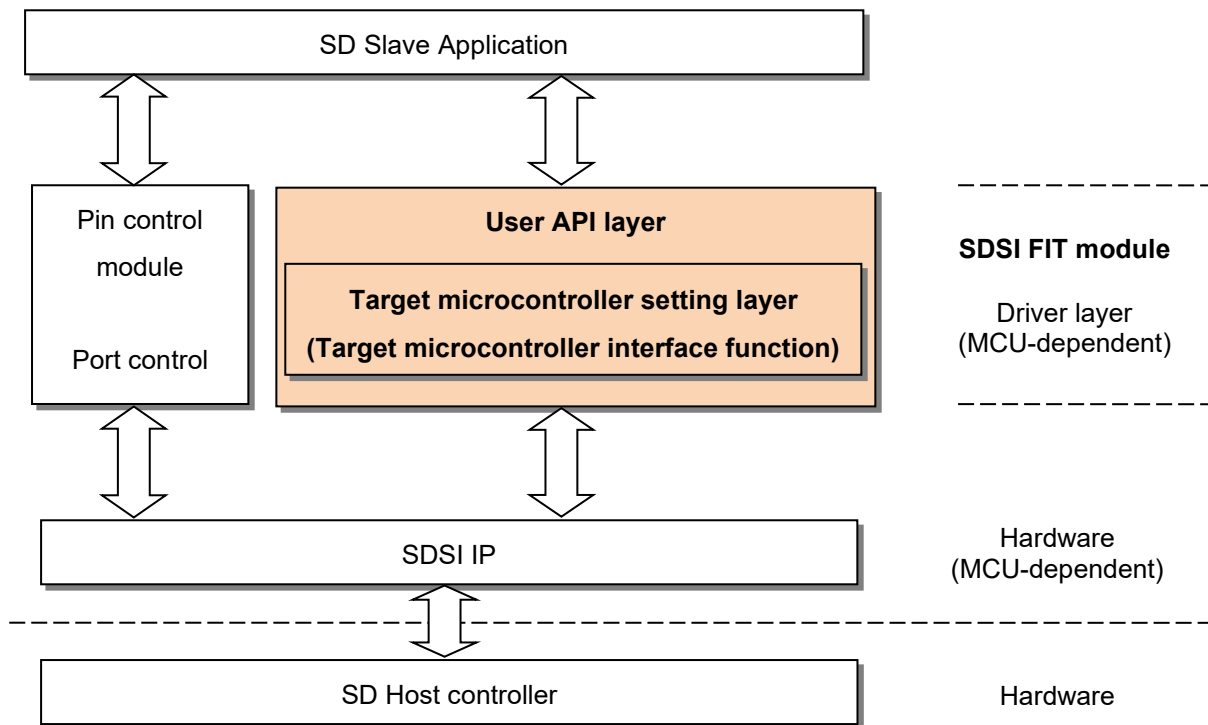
SD Slave Application

Pin control module

Port control

User API layer

Target microcontroller setting layer

(Target microcontroller interface function)

SDSI FIT module

Driver layer (MCU-dependent)

SDSI IP

Hardware (MCU-dependent)

SD Host controller

Hardware